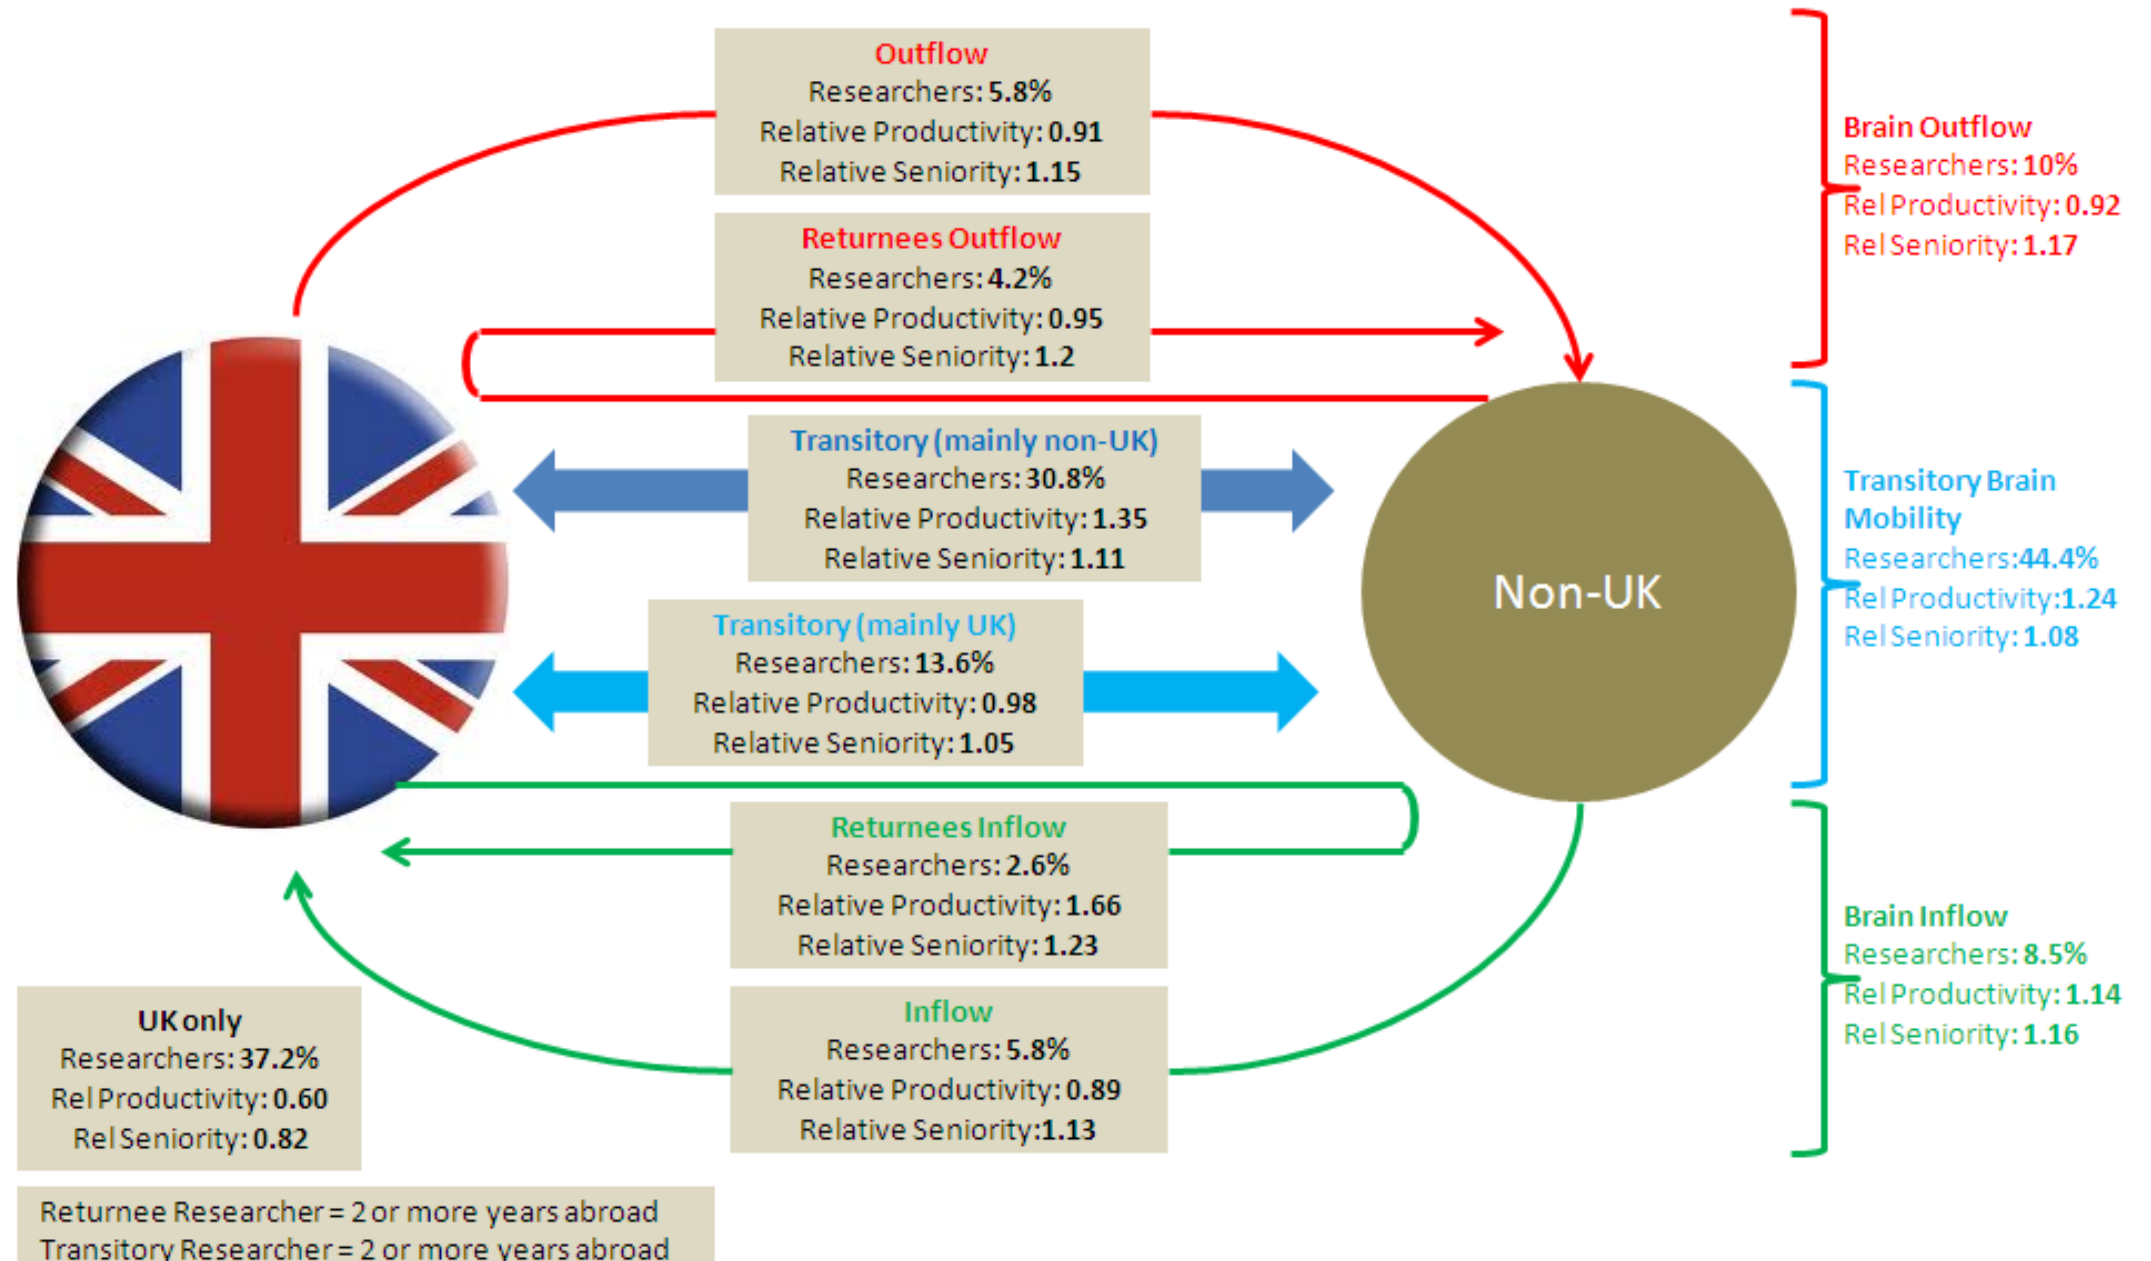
Outflow
Researchers: 5.8%
Relative Productivity: 0.91
Relative Seniority: 1.15

Returnees Outflow
Researchers: 4.2%
Relative Productivity: 0.95
Relative Seniority: 1.2

Brain Outflow
Researchers: 10%
Rel Productivity: 0.92
Rel Seniority: 1.17

Transitory (mainly non-UK)
Researchers: 30.8%
Relative Productivity: 1.35
Relative Seniority: 1.11

Transitory (mainly UK)
Researchers: 13.6%
Relative Productivity: 0.98
Relative Seniority: 1.05

Non-UK

Transitory Brain Mobility
Researchers: 44.4%
Rel Productivity: 1.24
Rel Seniority: 1.08

Returnees Inflow
Researchers: 2.6%
Relative Productivity: 1.66
Relative Seniority: 1.23

Inflow
Researchers: 5.8%
Relative Productivity: 0.89
Relative Seniority: 1.13

Brain Inflow
Researchers: 8.5%
Rel Productivity: 1.14
Rel Seniority: 1.16

UK only
Researchers: 37.2%
Rel Productivity: 0.60
Rel Seniority: 0.82

Returnee Researcher = 2 or more years abroad
Transitory Researcher = 2 or more years abroad